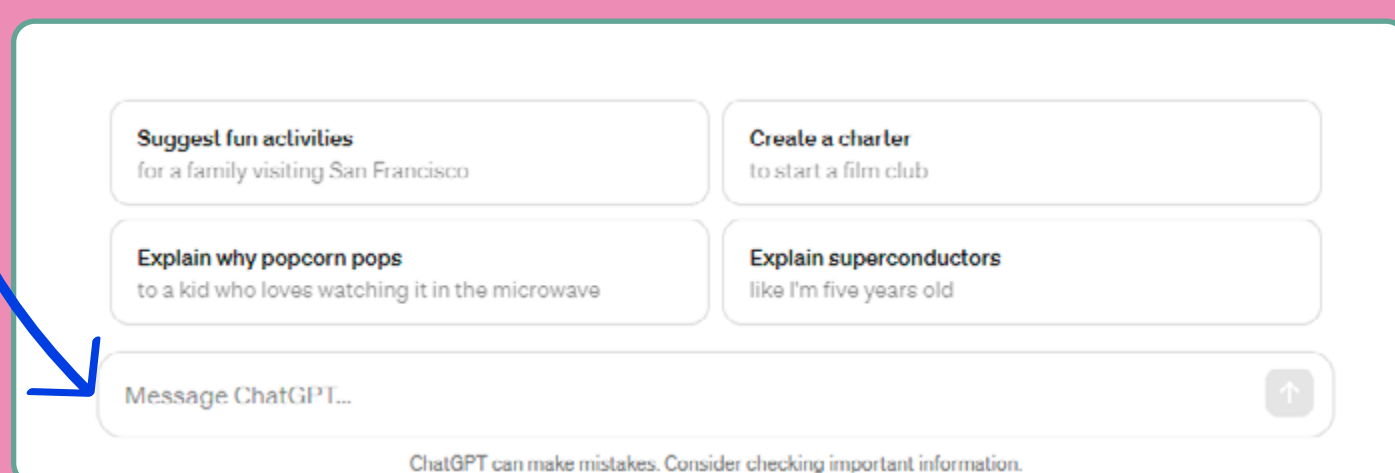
Suggest fun activities
for a family visiting San Francisco

Create a charter
to start a film club

Explain why popcorn pops
to a kid who loves watching it in the microwave

Explain superconductors
like I'm five years old

Message ChatGPT...

ChatGPT can make mistakes. Consider checking important information.